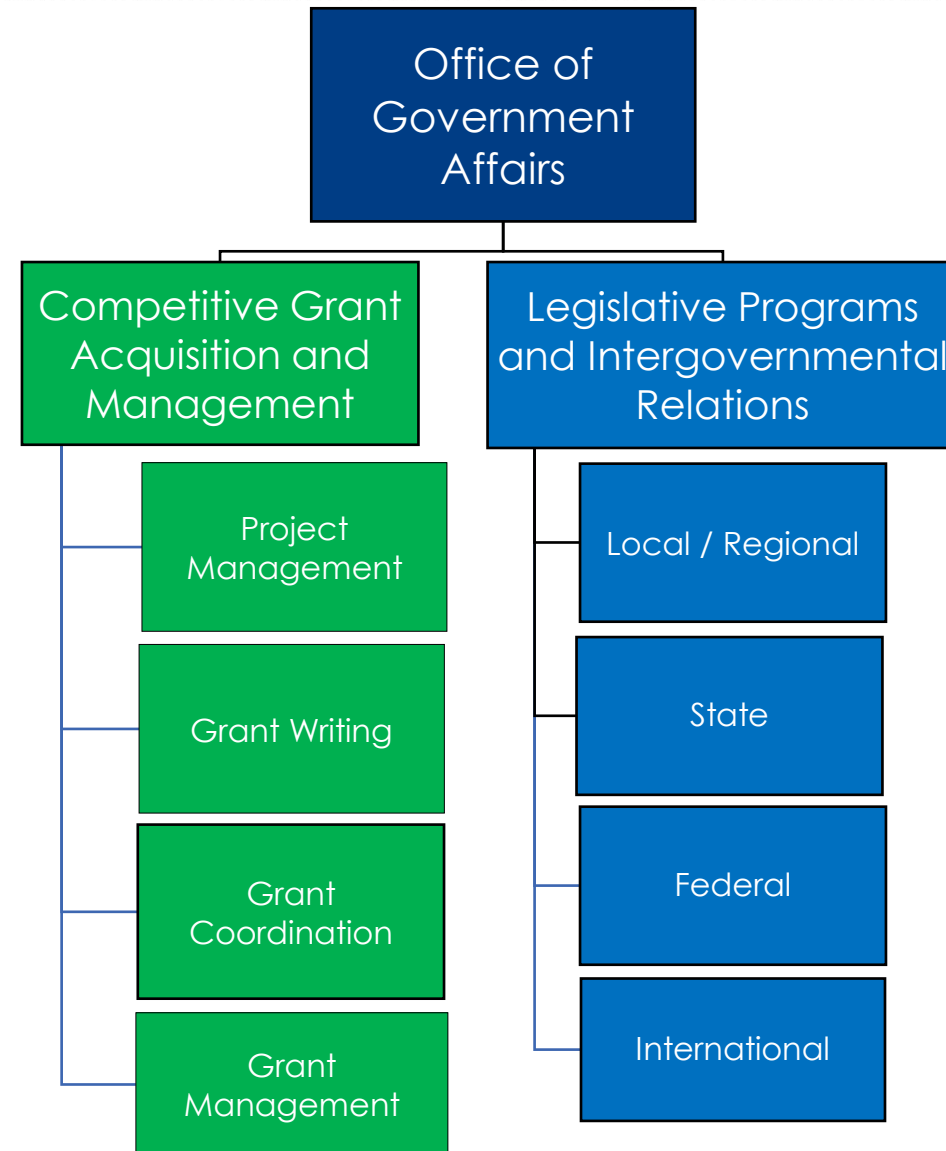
Office of Government Affairs

Competitive Grant Acquisition and Management

Project Management

Grant Writing

Grant Coordination

Grant Management

Legislative Programs and Intergovernmental Relations

Local / Regional

State

Federal

International